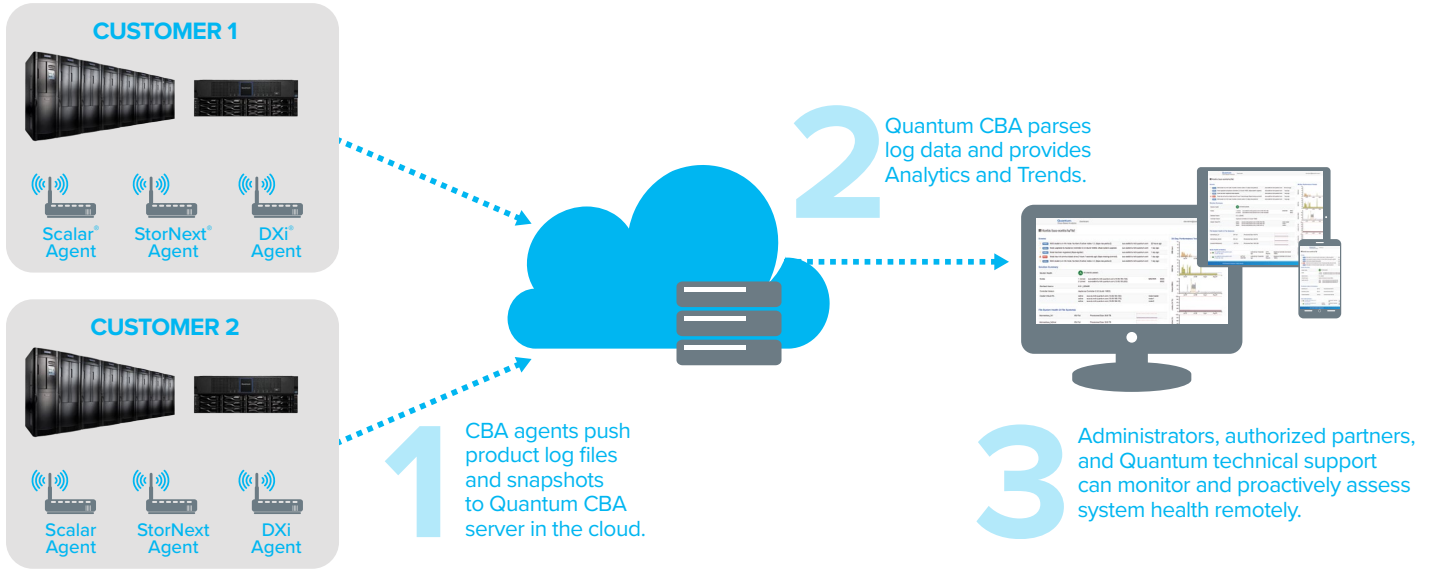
CUSTOMER 1

Scalar® Agent

StorNext® Agent

DXi® Agent

CUSTOMER 2

Scalar Agent

StorNext Agent

DXi Agent

2

Quantum CBA parses log data and provides Analytics and Trends.

1

CBA agents push product log files and snapshots to Quantum CBA server in the cloud.

3

Administrators, authorized partners, and Quantum technical support can monitor and proactively assess system health remotely.